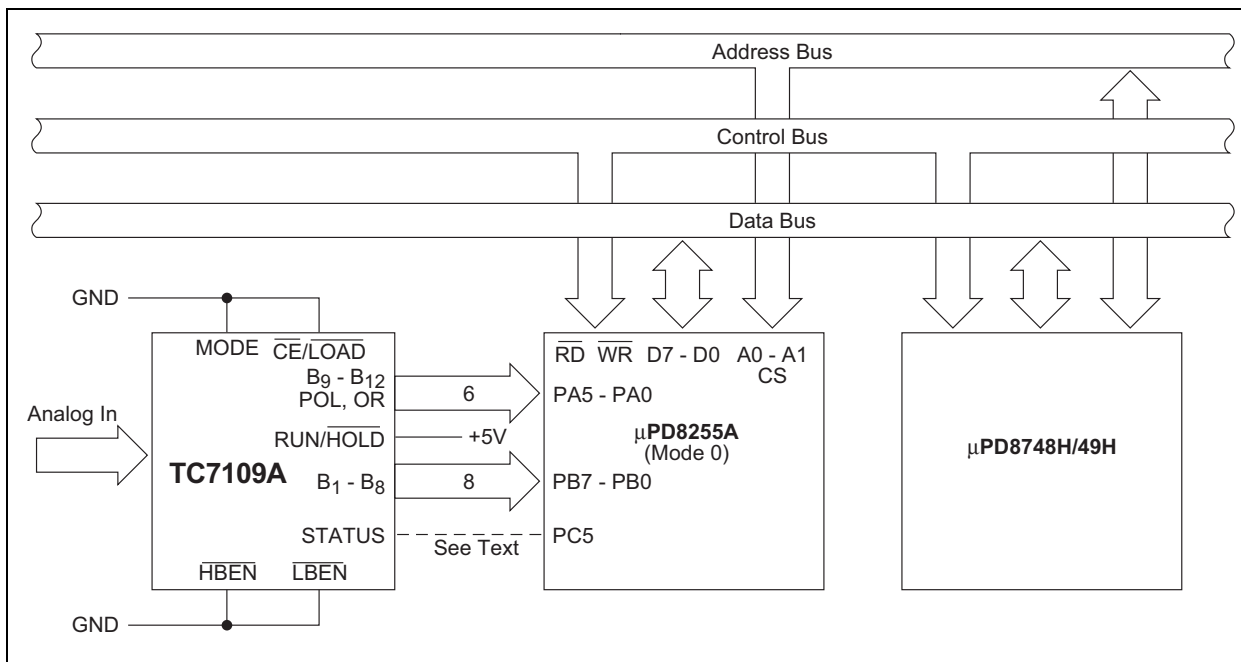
Address Bus

Control Bus

Data Bus

GND

MODE $\overline{CE}/\overline{LOAD}$

$B_9$ - $B_{12}$
POL, OR

6

Analog In

RUN/$\overline{HOLD}$

+5V

TC7109A

$B_1$ - $B_8$

8

STATUS

See Text

$\overline{HBEN}$ $\overline{LBEN}$

GND

$\overline{RD}$ $\overline{WR}$ D7 - D0 A0 - A1
CS

PA5 - PA0

μPD8255A
(Mode 0)

PB7 - PB0

PC5

μPD8748H/49H